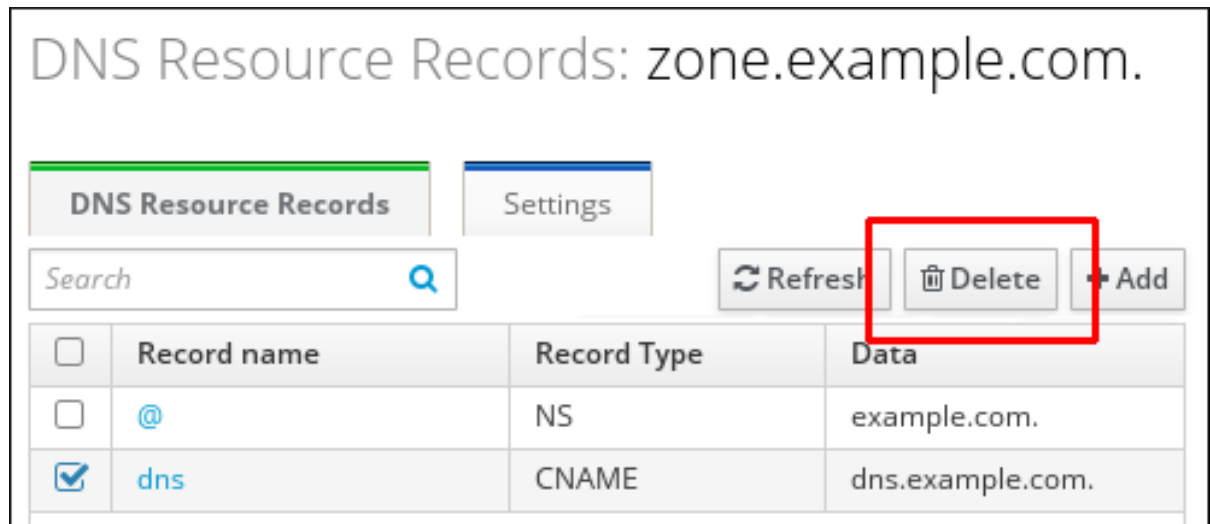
DNS Resource Records: zone.example.com.

DNS Resource Records

Settings

Search

Refresh

Delete

+ Add

| | Record name | Record Type | Data |
|---|---|---|---|
| | @ | NS | example.com. |
| | dns | CNAME | dns.example.com. |